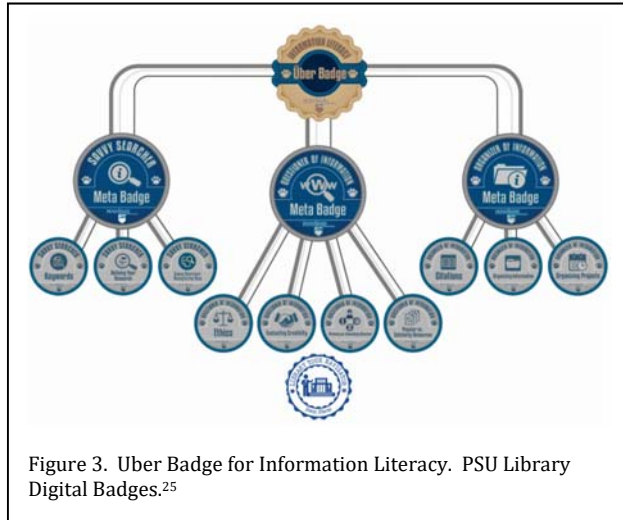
INFORMATION LITERACY
Uber Badge

SAVVY SEARCHER
Meta Badge

QUESTIONER OF INFORMATION
Meta Badge

ORGANIZER OF INFORMATION
Meta Badge

SAVVY SEARCHER
Keywords

SAVVY SEARCHER
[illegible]

SAVVY SEARCHER
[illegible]

QUESTIONER OF INFORMATION
Ethics

QUESTIONER OF INFORMATION
Evaluating Credibility

QUESTIONER OF INFORMATION
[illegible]

QUESTIONER OF INFORMATION
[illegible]

ORGANIZER OF INFORMATION
Citations

ORGANIZER OF INFORMATION
Organizing Information

ORGANIZER OF INFORMATION
Organizing Projects

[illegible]

Figure 3. Uber Badge for Information Literacy. PSU Library Digital Badges.$^{25}$